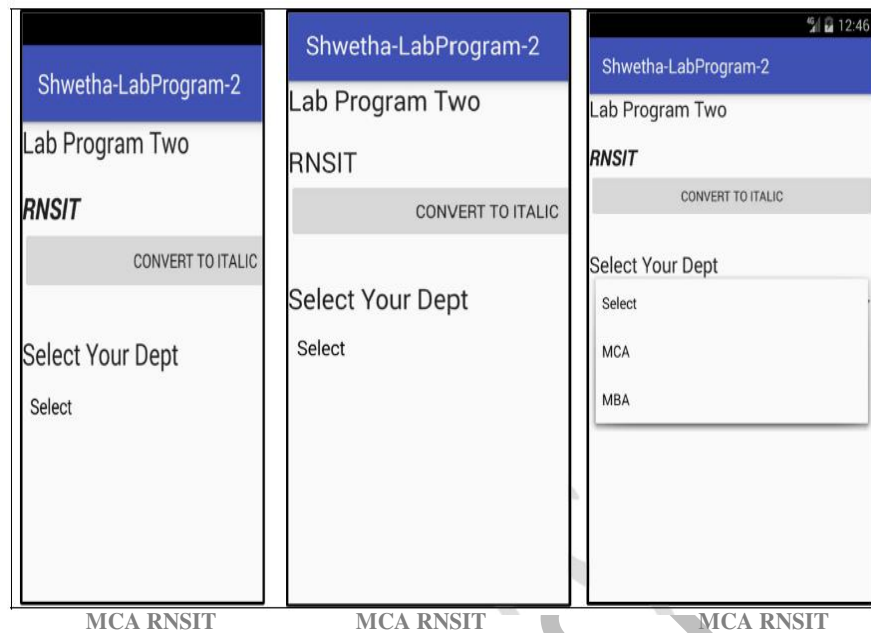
Shwetha-LabProgram-2

Lab Program Two

*RNSIT*

CONVERT TO ITALIC

Select Your Dept

Select

Shwetha-LabProgram-2

Lab Program Two

RNSIT

CONVERT TO ITALIC

Select Your Dept

Select

12:46

Shwetha-LabProgram-2

Lab Program Two

*RNSIT*

CONVERT TO ITALIC

Select Your Dept

Select

MCA

MBA

MCA RNSIT MCA RNSIT MCA RNSIT